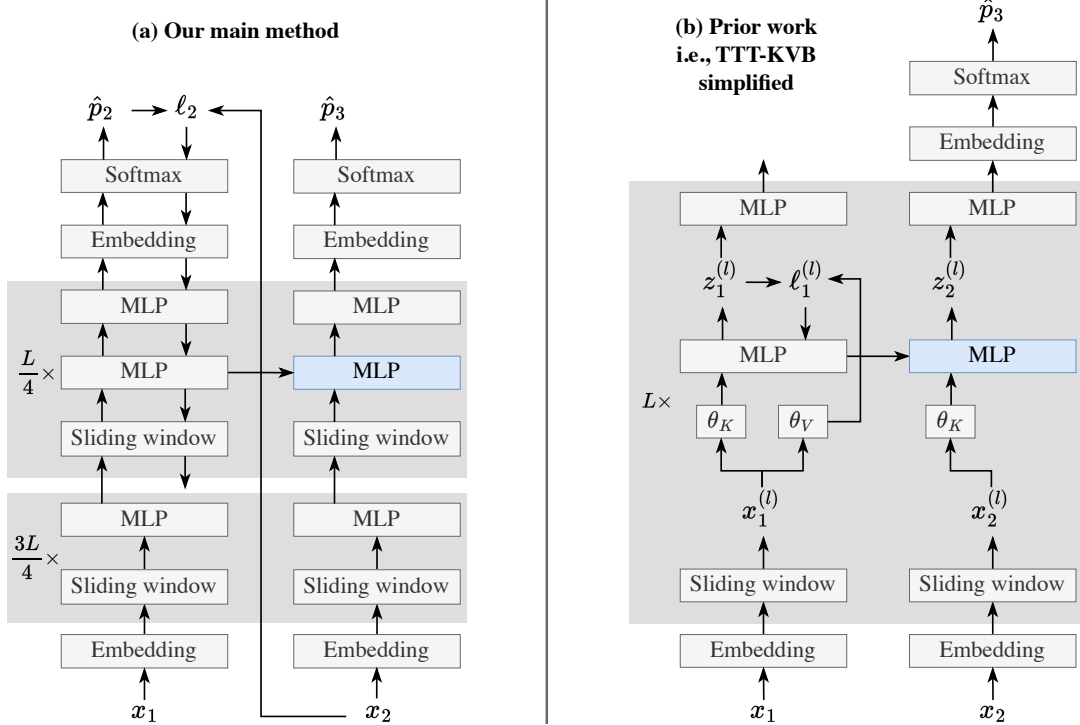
(a) Our main method

$\hat{p}_2$ $\ell_2$ $\hat{p}_3$

Softmax Softmax

Embedding Embedding

MLP MLP

$\frac{L}{4}\times$

MLP MLP

Sliding window Sliding window

MLP MLP

$\frac{3L}{4}\times$

Sliding window Sliding window

Embedding Embedding

$x_1$ $x_2$

(b) Prior work i.e., TTT-KVB simplified

$\hat{p}_3$

Softmax

Embedding

MLP MLP

$z_1^{(l)}$ $\ell_1^{(l)}$ $z_2^{(l)}$

MLP MLP

$L\times$

$\theta_K$ $\theta_V$ $\theta_K$

$x_1^{(l)}$ $x_2^{(l)}$

Sliding window Sliding window

Embedding Embedding

$x_1$ $x_2$